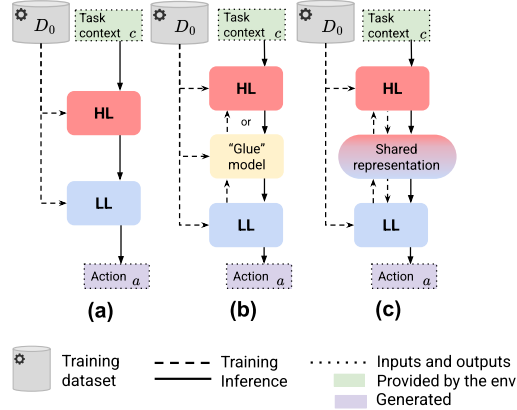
$D_0$

Task context $c$

HL

LL

Action $a$

(a)

$D_0$

Task context $c$

HL

or

"Glue" model

LL

Action $a$

(b)

$D_0$

Task context $c$

HL

Shared representation

LL

Action $a$

(c)

Training dataset

Training

Inference

Inputs and outputs

Provided by the env

Generated